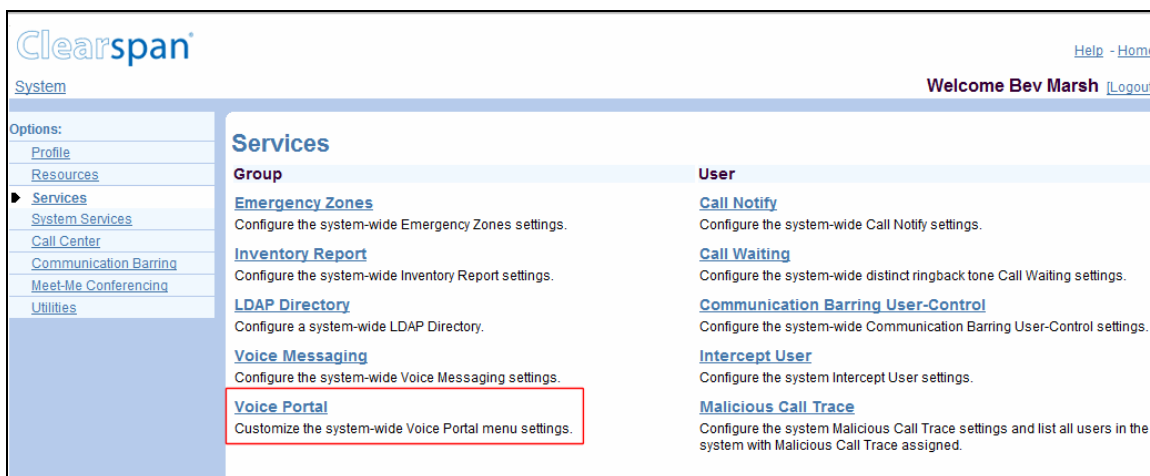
Clearspan

Help - Home

System

Welcome Bev Marsh [Logout

Options:
Profile
Resources
Services
System Services
Call Center
Communication Barring
Meet-Me Conferencing
Utilities

Services

Group

Emergency Zones
Configure the system-wide Emergency Zones settings.

Inventory Report
Configure the system-wide Inventory Report settings.

LDAP Directory
Configure a system-wide LDAP Directory.

Voice Messaging
Configure the system-wide Voice Messaging settings.

Voice Portal
Customize the system-wide Voice Portal menu settings.

User

Call Notify
Configure the system-wide Call Notify settings.

Call Waiting
Configure the system-wide distinct ringback tone Call Waiting settings.

Communication Barring User-Control
Configure the system-wide Communication Barring User-Control settings.

Intercept User
Configure the system Intercept User settings.

Malicious Call Trace
Configure the system Malicious Call Trace settings and list all users in the system with Malicious Call Trace assigned.